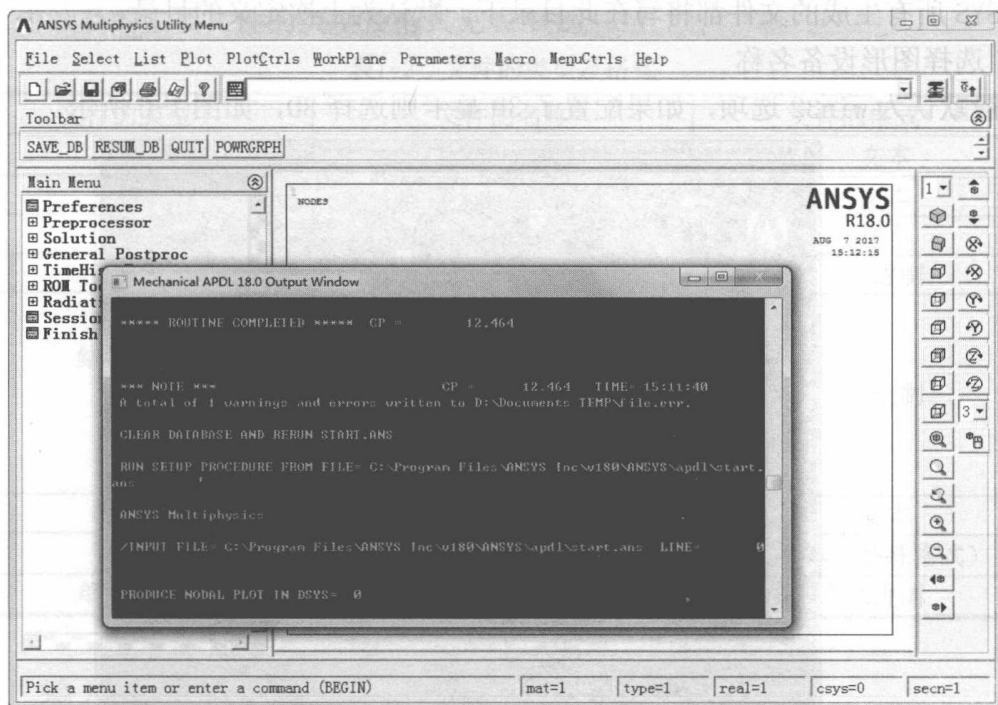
ANSYS Multiphysics Utility Menu

File Select List Plot PlotCtrls WorkPlane Parameters Macro MenuCtrls Help

Toolbar

SAVE_DB RESUM_DB QUIT POWRGRPH

Main Menu
Preferences
Preprocessor
Solution
General Postproc
TimeHi
ROM To
Radiati
Sessio
Finish

1
NODES

ANSYS
R18.0
AUG 7 2017
15:12:15

Mechanical APDL 18.0 Output Window

***** ROUTINE COMPLETED ***** CP = 12.464

*** NOTE *** CP = 12.464 TIME= 15:11:40
A total of 1 warnings and errors written to D:\Documents TEMP\file.err.

CLEAR DATABASE AND RERUN START.ANS

RUN SETUP PROCEDURE FROM FILE= C:\Program Files\ANSYS Inc\v180\ANSYS\apdl\start.ans

ANSYS Multiphysics

/INPUT FILE= C:\Program Files\ANSYS Inc\v180\ANSYS\apdl\start.ans LINE= 0

PRODUCE NODAL PLOT IN DSYS= 0

1
3

Pick a menu item or enter a command (BEGIN) | mat=1 | type=1 | real=1 | csys=0 | secn=1